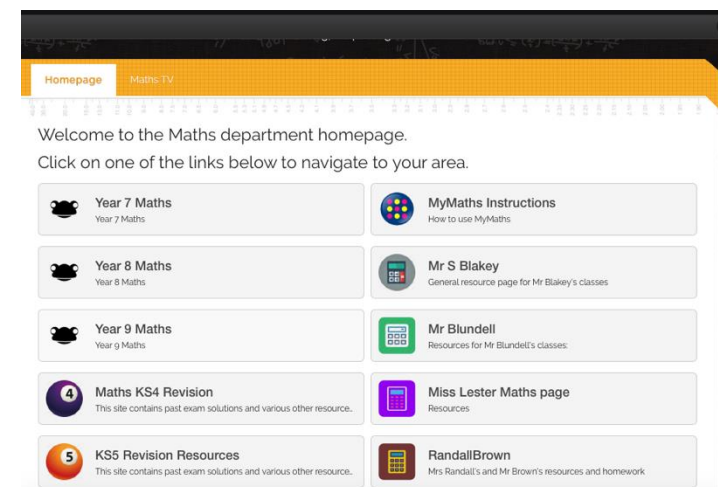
Homepage Maths TV

Welcome to the Maths department homepage.

Click on one of the links below to navigate to your area.

Year 7 Maths
Year 7 Maths

MyMaths Instructions
How to use MyMaths

Year 8 Maths
Year 8 Maths

Mr S Blakey
General resource page for Mr Blakey's classes

Year 9 Maths
Year 9 Maths

Mr Blundell
Resources for Mr Blundell's classes:

4
Maths KS4 Revision
This site contains past exam solutions and various other resource..

Miss Lester Maths page
Resources

5
KS5 Revision Resources
This site contains past exam solutions and various other resource..

RandallBrown
Mrs Randall's and Mr Brown's resources and homework